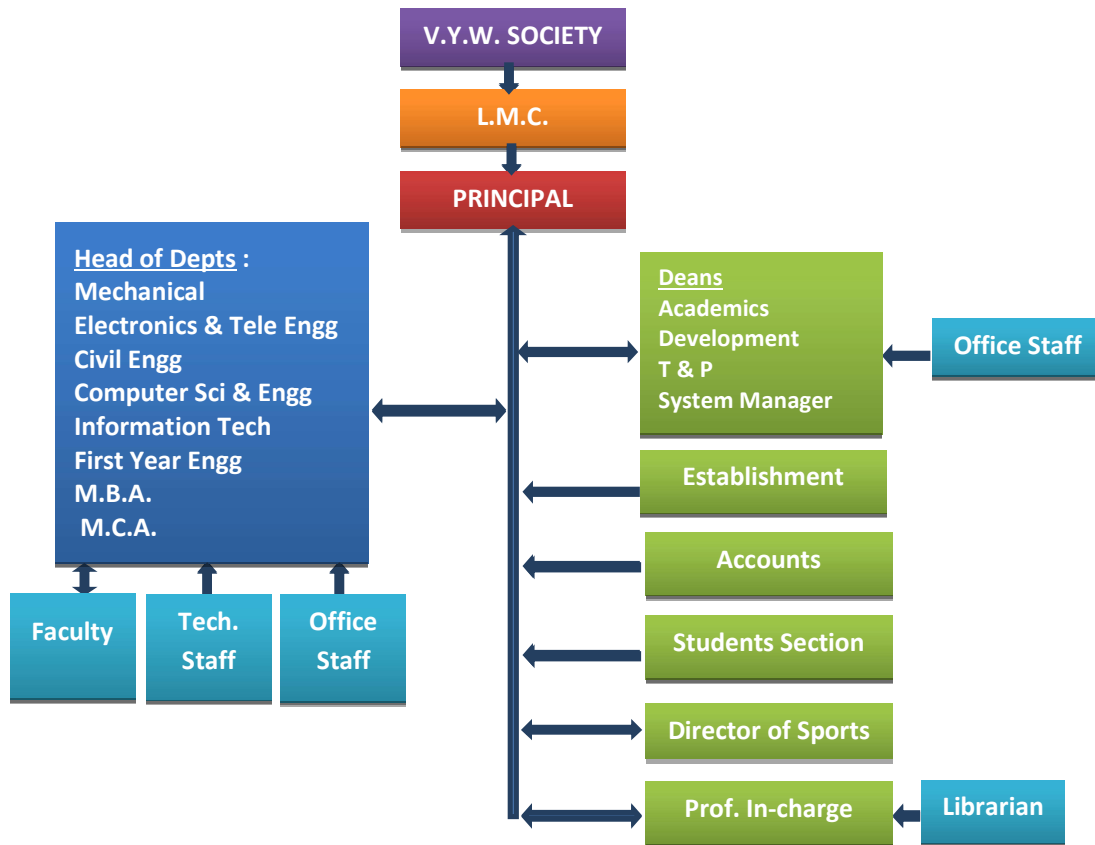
V.Y.W. SOCIETY

L.M.C.

PRINCIPAL

Head of Depts :
Mechanical
Electronics & Tele Engg
Civil Engg
Computer Sci & Engg
Information Tech
First Year Engg
M.B.A.
M.C.A.

Faculty

Tech. Staff

Office Staff

Deans
Academics
Development
T & P
System Manager

Office Staff

Establishment

Accounts

Students Section

Director of Sports

Prof. In-charge

Librarian